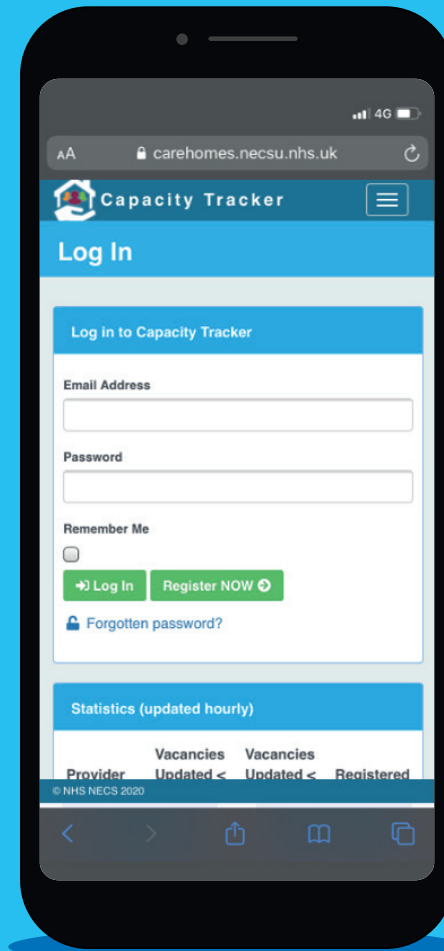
4G

AA carehomes.necsu.nhs.uk

Capacity Tracker

Log In

Log in to Capacity Tracker

Email Address

Password

Remember Me

Log In Register NOW

Forgotten password?

Statistics (updated hourly)

| Provider | Vacancies Updated < | Vacancies Updated < | Registered |
|---|---|---|---|

© NHS NECS 2020